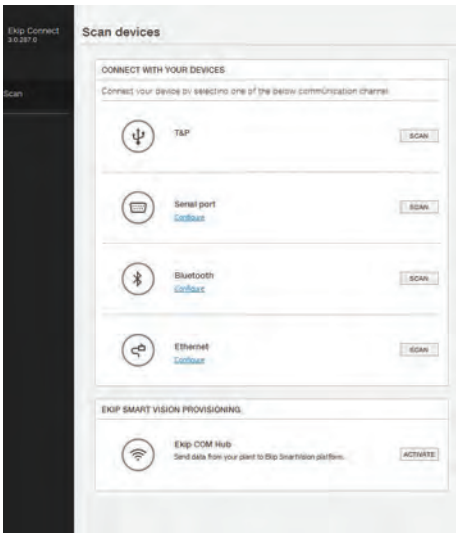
Ekip Connect
3.0.287.0

Scan

Scan devices

CONNECT WITH YOUR DEVICES

Connect your device by selecting one of the below communication channel

T&P
SCAN

Serial port
Configure
SCAN

Bluetooth
Configure
SCAN

Ethernet
Configure
SCAN

EKIP SMART VISION PROVISIONING

Ekip COM Hub
Send data from your plant to Ekip SmartVision platform.
ACTIVATE